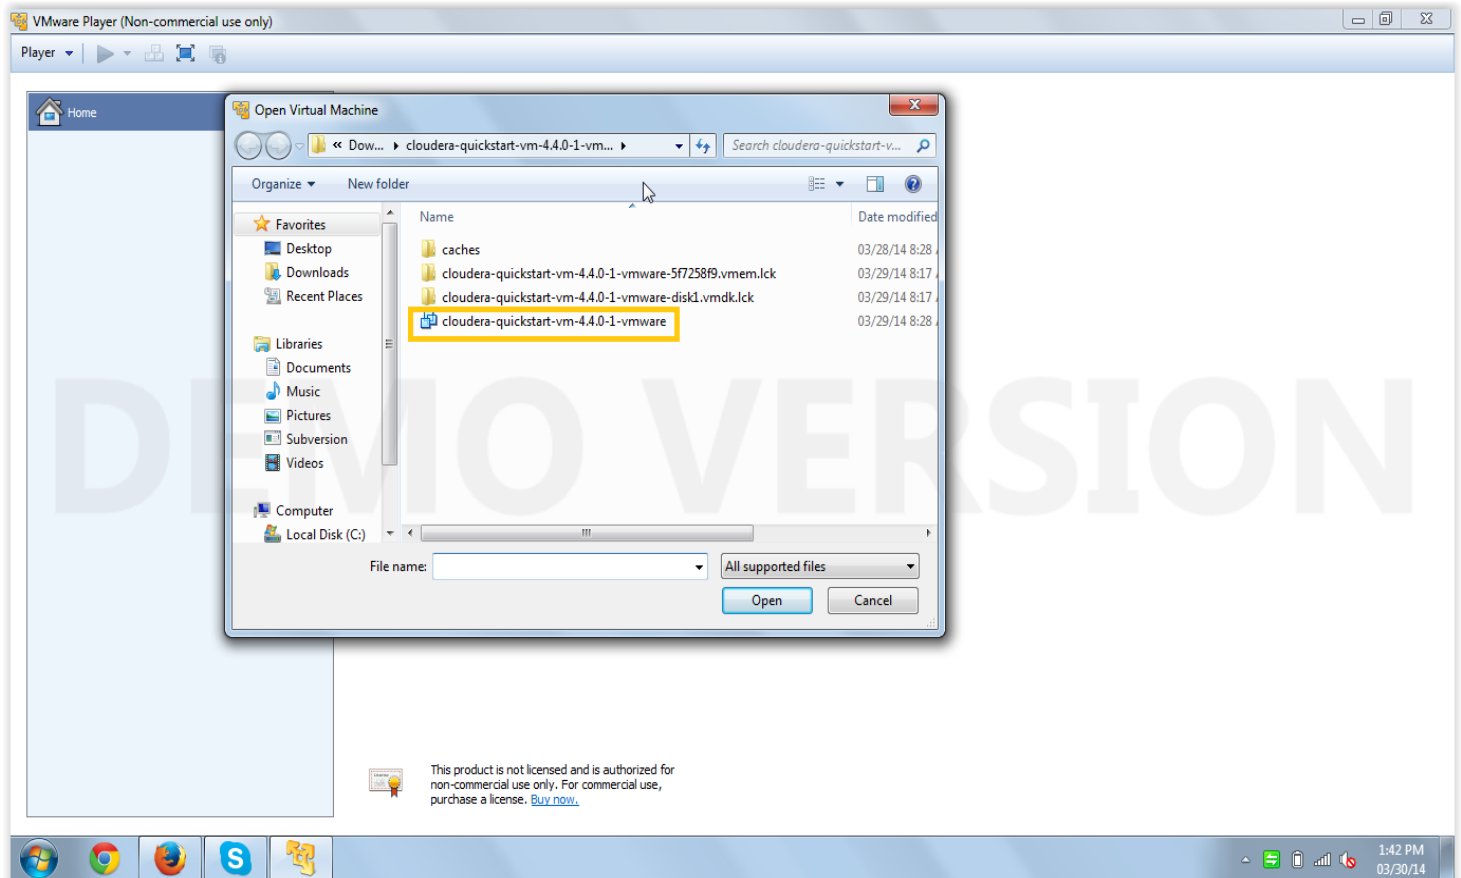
VMware Player (Non-commercial use only)

Player

Home

Open Virtual Machine

« Dow... ▸ cloudera-quickstart-vm-4.4.0-1-vm... ▸

Search cloudera-quickstart-v...

Organize ▾ New folder

Favorites
Desktop
Downloads
Recent Places

Libraries
Documents
Music
Pictures
Subversion
Videos

Computer
Local Disk (C:)

| Name | Date modified |
|---|---|
| caches | 03/28/14 8:28 |
| cloudera-quickstart-vm-4.4.0-1-vmware-5f7258f9.vmem.lck | 03/29/14 8:17 |
| cloudera-quickstart-vm-4.4.0-1-vmware-disk1.vmdk.lck | 03/29/14 8:17 |
| cloudera-quickstart-vm-4.4.0-1-vmware | 03/29/14 8:28 |

File name:
All supported files
Open
Cancel

DEMO VERSION

This product is not licensed and is authorized for non-commercial use only. For commercial use, purchase a license. Buy now.

1:42 PM
03/30/14